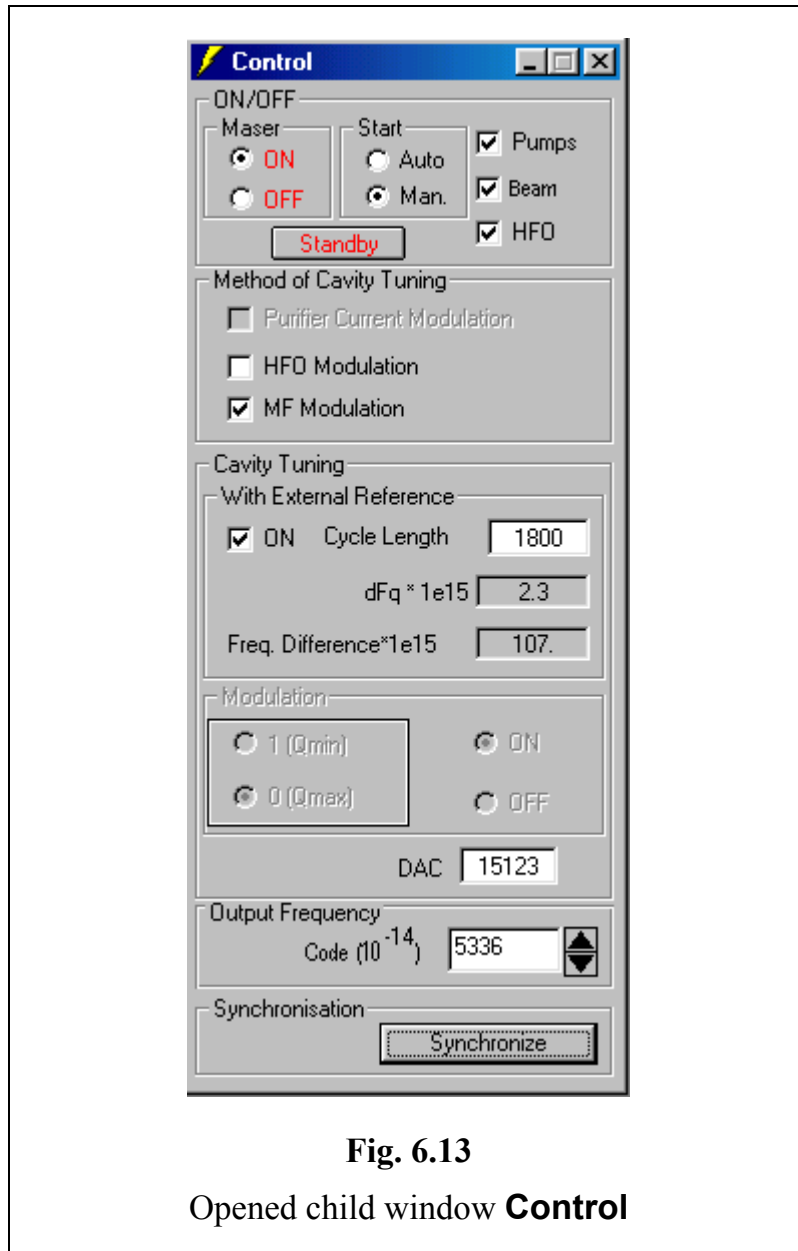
Control

ON/OFF

Maser
ON
OFF

Start
Auto
Man.

Pumps
Beam
HFO

Standby

Method of Cavity Tuning
Purifier Current Modulation
HFO Modulation
MF Modulation

Cavity Tuning
With External Reference
ON Cycle Length 1800
dFq * 1e15 2.3
Freq. Difference*1e15 107.

Modulation
1 (Qmin)
0 (Qmax)
ON
OFF

DAC 15123

Output Frequency
Code ($10^{-14}$) 5336

Synchronisation
Synchronize

Fig. 6.13
Opened child window **Control**